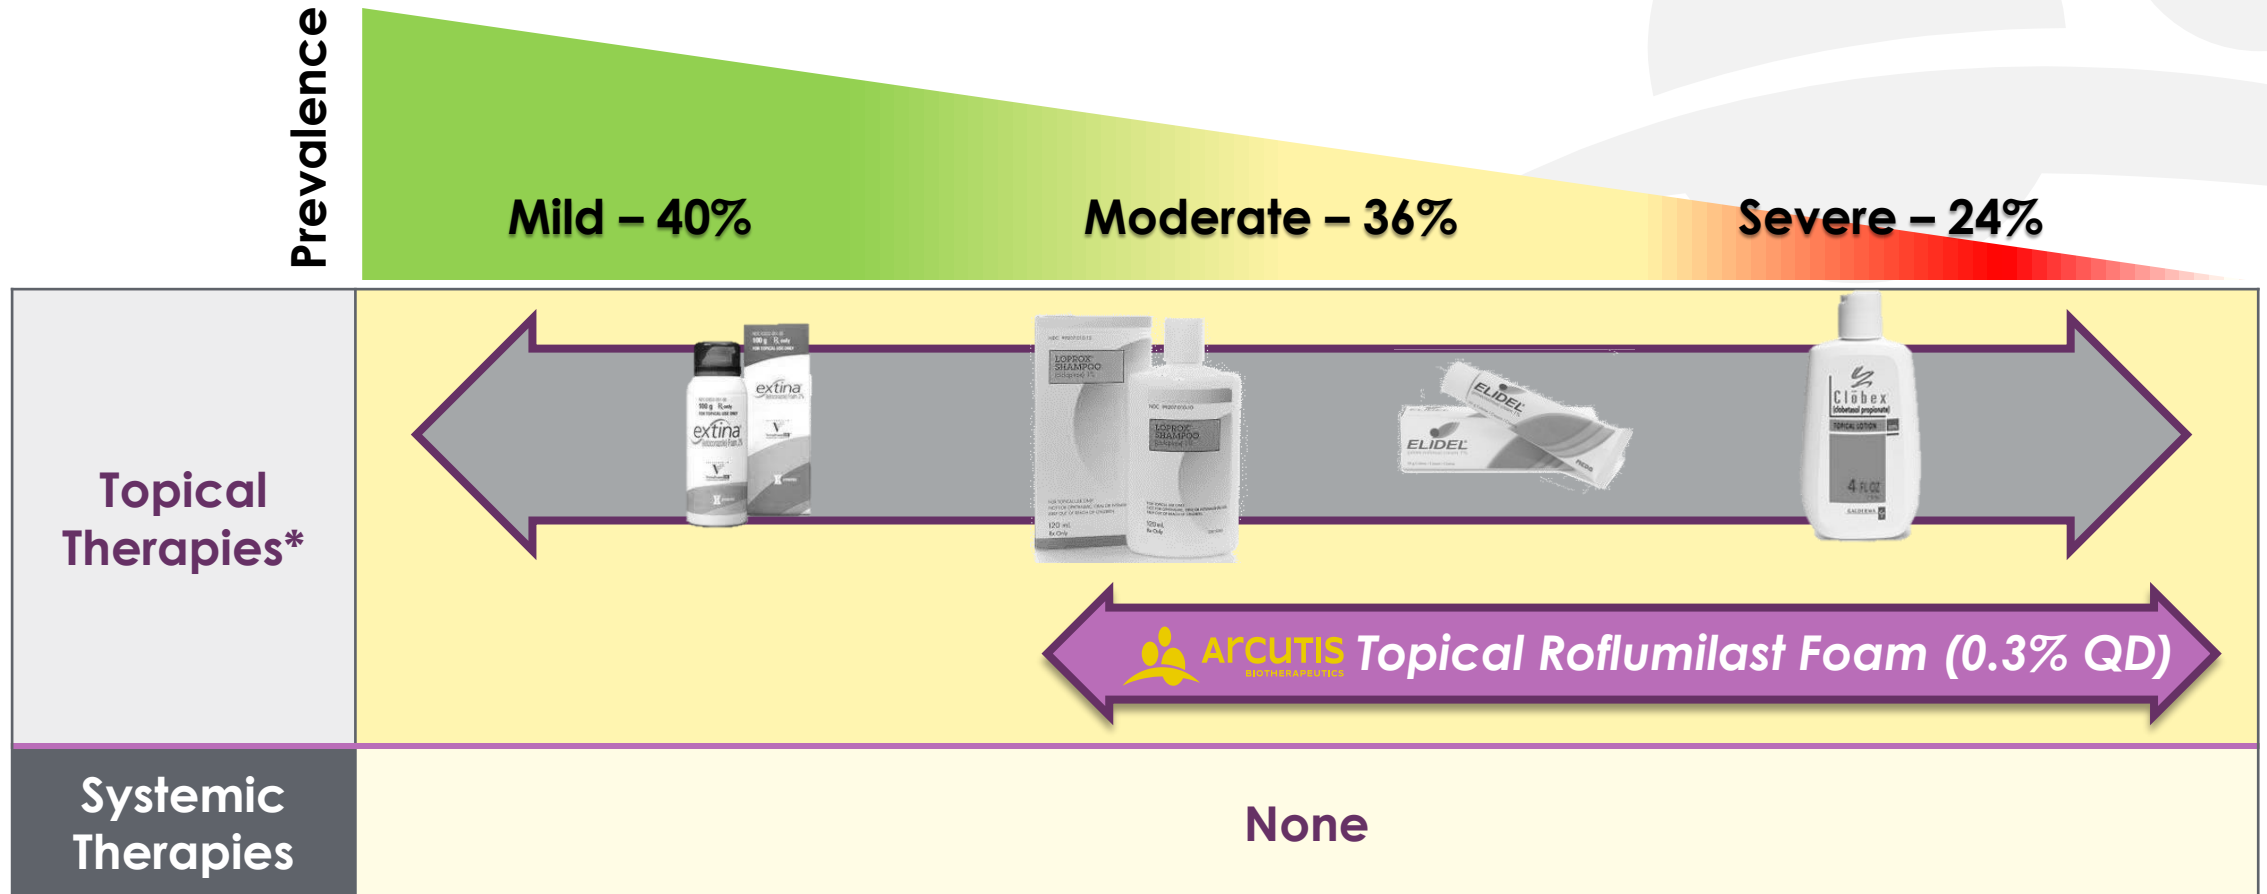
Prevalence

Mild – 40%

Moderate – 36%

Severe – 24%

Topical Therapies*

extina

extina

LOPROX SHAMPOO

LOPROX SHAMPOO

120 mL

ELIDEL

ELIDEL

Clobex

4 FL OZ

arcutis BIOTHERAPEUTICS Topical Roflumilast Foam (0.3% QD)

Systemic Therapies

None